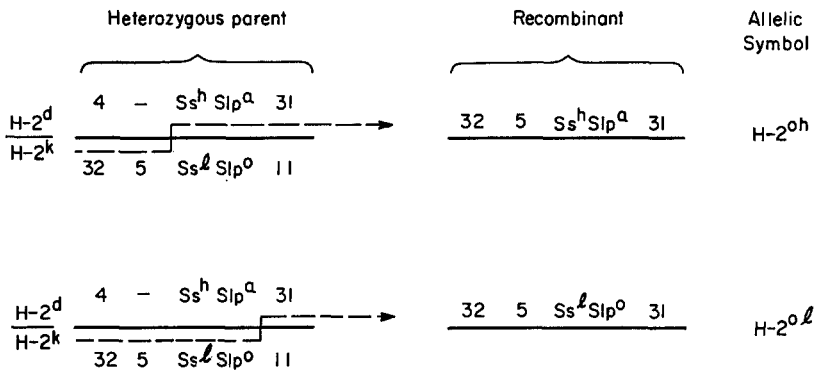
Heterozygous parent

Recombinant

Allelic Symbol

$\frac{H\text{-}2^d}{H\text{-}2^k}$

4 – $Ss^h$ $Slp^a$ 31

32 5 $Ss^{\ell}$ $Slp^o$ 11

32 5 $Ss^h Slp^a$ 31

$H\text{-}2^{oh}$

$\frac{H\text{-}2^d}{H\text{-}2^k}$

4 – $Ss^h$ $Slp^a$ 31

32 5 $Ss^{\ell}$ $Slp^o$ 11

32 5 $Ss^{\ell} Slp^o$ 31

$H\text{-}2^{o\ell}$